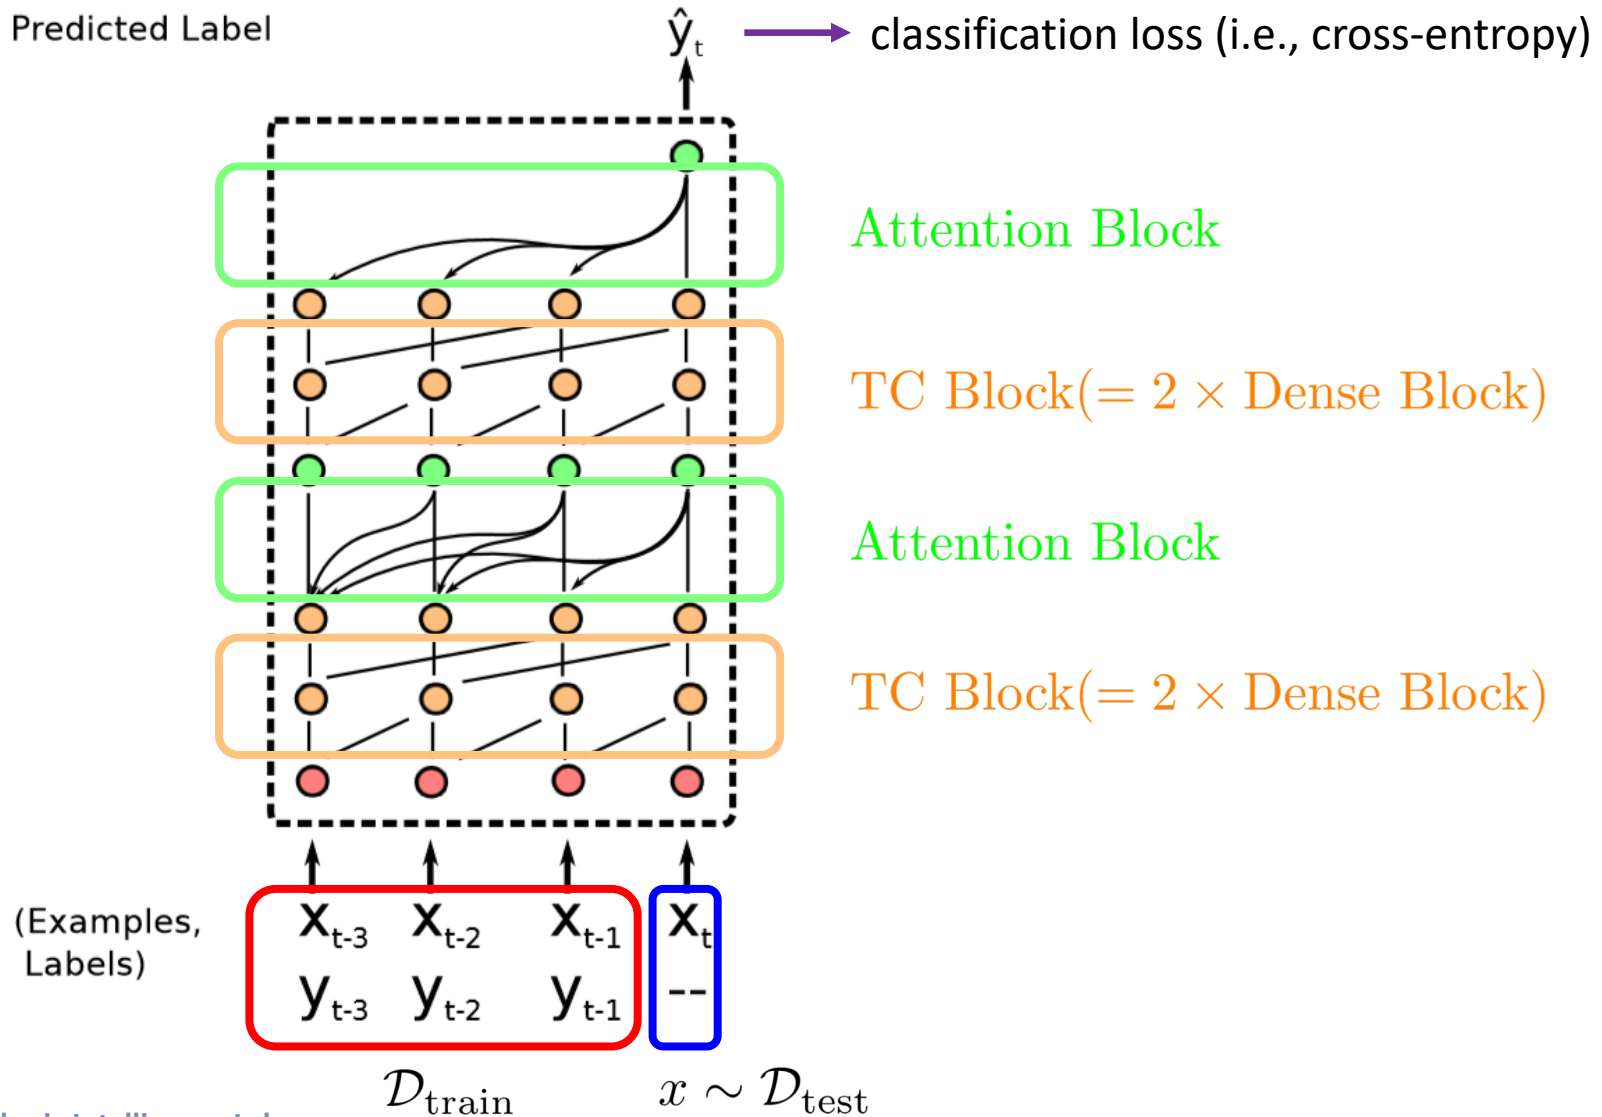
Predicted Label

$\hat{y}_t$ classification loss (i.e., cross-entropy)

Attention Block

TC Block$(= 2 \times$ Dense Block$)$

Attention Block

TC Block$(= 2 \times$ Dense Block$)$

(Examples, Labels)

$x_{t-3}$ $x_{t-2}$ $x_{t-1}$ $x_t$

$y_{t-3}$ $y_{t-2}$ $y_{t-1}$ --

$\mathcal{D}_{\text{train}}$ $x \sim \mathcal{D}_{\text{test}}$